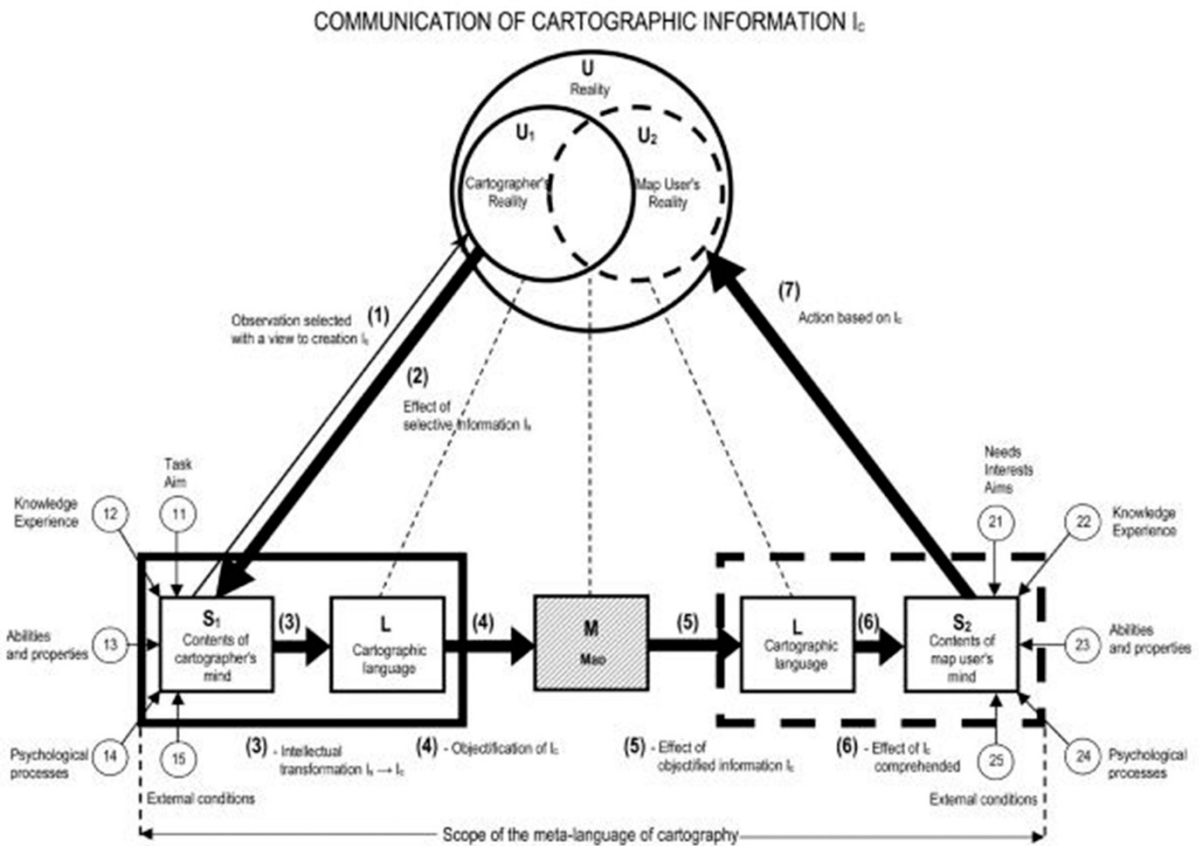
COMMUNICATION OF CARTOGRAPHIC INFORMATION $I_C$

U
Reality

$U_1$
Cartographer's Reality

$U_2$
Map User's Reality

(1)
Observation selected with a view to creation $I_s$

(2)
Effect of selective information $I_s$

(7)
Action based on $I_c$

Task
Aim

Knowledge
Experience

12

11

Abilities and properties

13

$S_1$
Contents of cartographer's mind

(3)

L
Cartographic language

(4)

M
Map

(5)

L
Cartographic language

(6)

$S_2$
Contents of map user's mind

Needs
Interests
Aims

21

22

Knowledge
Experience

23

Abilities and properties

Psychological processes

14

15

(3) - Intellectual transformation $I_s \rightarrow I_c$

(4) - Objectification of $I_c$

(5) - Effect of objectified information $I_c$

(6) - Effect of $I_c$ comprehended

25

24

Psychological processes

External conditions

External conditions

Scope of the meta-language of cartography